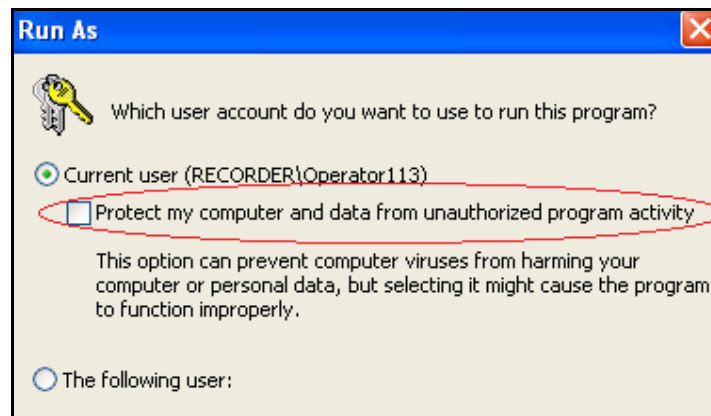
Run As

Which user account do you want to use to run this program?

Current user (RECORDER\Operator113)

Protect my computer and data from unauthorized program activity

This option can prevent computer viruses from harming your computer or personal data, but selecting it might cause the program to function improperly.

The following user: